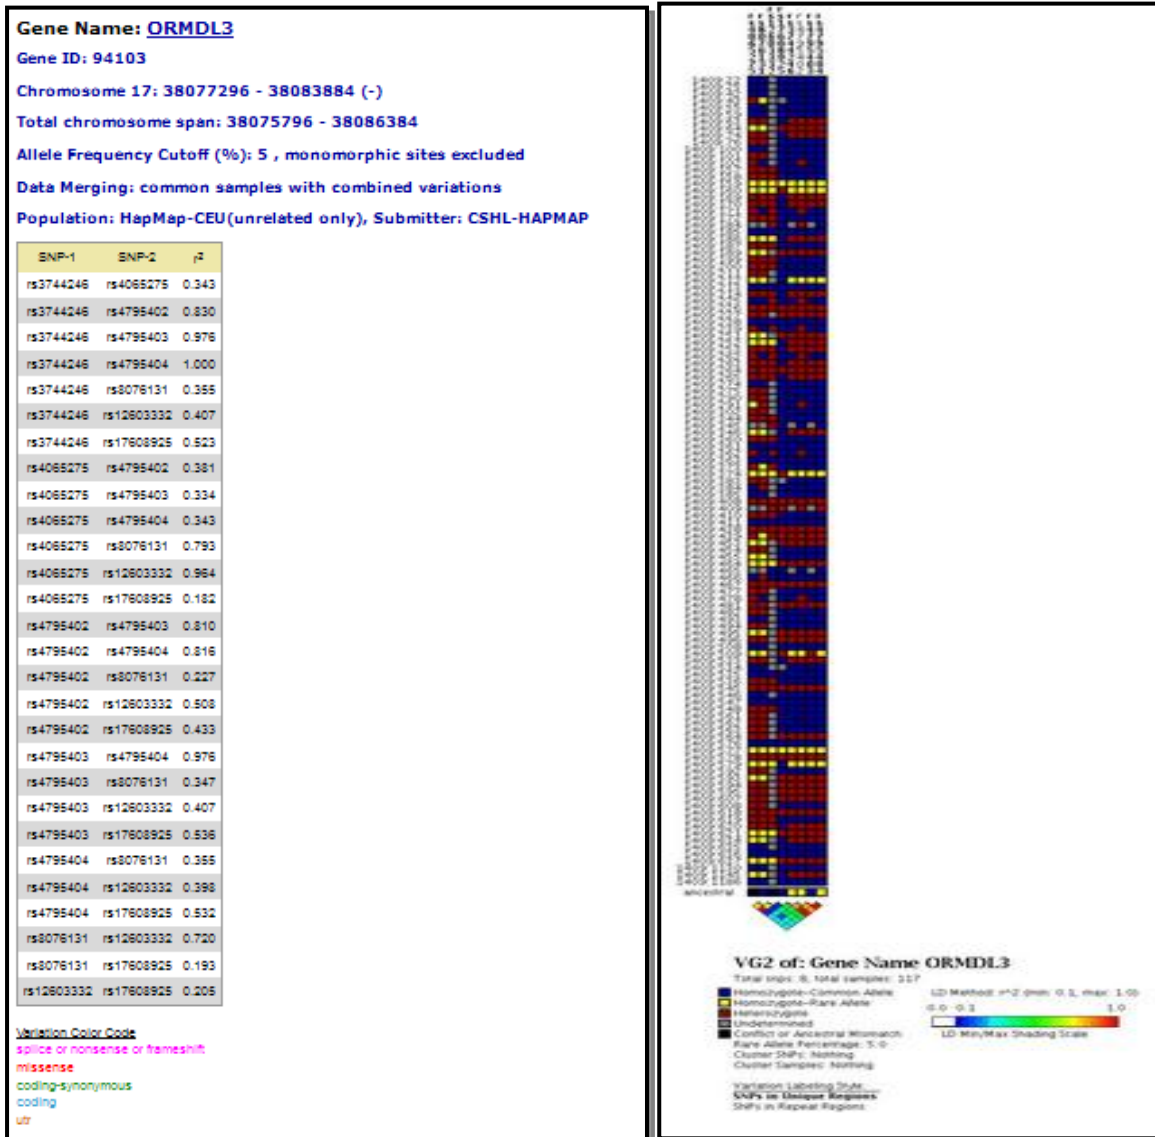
Gene Name: ORMDL3

Gene ID: 94103

Chromosome 17: 38077296 - 38083884 (-)

Total chromosome span: 38075796 - 38086384

Allele Frequency Cutoff (%): 5 , monomorphic sites excluded

Data Merging: common samples with combined variations

Population: HapMap-CEU(unrelated only), Submitter: CSHL-HAPMAP

| SNP-1 | SNP-2 | $r^2$ |
|---|---|---|
| rs3744246 | rs4065275 | 0.343 |
| rs3744246 | rs4795402 | 0.830 |
| rs3744246 | rs4795403 | 0.976 |
| rs3744246 | rs4795404 | 1.000 |
| rs3744246 | rs8076131 | 0.355 |
| rs3744246 | rs12603332 | 0.407 |
| rs3744246 | rs17608925 | 0.523 |
| rs4065275 | rs4795402 | 0.381 |
| rs4065275 | rs4795403 | 0.334 |
| rs4065275 | rs4795404 | 0.343 |
| rs4065275 | rs8076131 | 0.793 |
| rs4065275 | rs12603332 | 0.964 |
| rs4065275 | rs17608925 | 0.182 |
| rs4795402 | rs4795403 | 0.810 |
| rs4795402 | rs4795404 | 0.816 |
| rs4795402 | rs8076131 | 0.227 |
| rs4795402 | rs12603332 | 0.508 |
| rs4795402 | rs17608925 | 0.433 |
| rs4795403 | rs4795404 | 0.976 |
| rs4795403 | rs8076131 | 0.347 |
| rs4795403 | rs12603332 | 0.407 |
| rs4795403 | rs17608925 | 0.536 |
| rs4795404 | rs8076131 | 0.355 |
| rs4795404 | rs12603332 | 0.398 |
| rs4795404 | rs17608925 | 0.532 |
| rs8076131 | rs12603332 | 0.720 |
| rs8076131 | rs17608925 | 0.193 |
| rs12603332 | rs17608925 | 0.205 |

Variation Color Code
splice or nonsense or frameshift
missense
coding-synonymous
coding
utr

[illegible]

ancestral

VG2 of: Gene Name ORMDL3
Total snps: 8, total samples: 117
Homozygote-Common Allele
Homozygote-Rare Allele
Heterozygote
Undetermined
Conflict or Ancestral Mismatch
Rare Allele Percentage: 5.0
Cluster SNPs: Nothing
Cluster Samples: Nothing
LD Method: r^2 (min: 0.1, max: 1.0)
0.0 0.1 1.0
LD Min/Max Shading Scale

Variation Labeling Style
SNPs in Unique Regions
SNPs in Repeat Regions